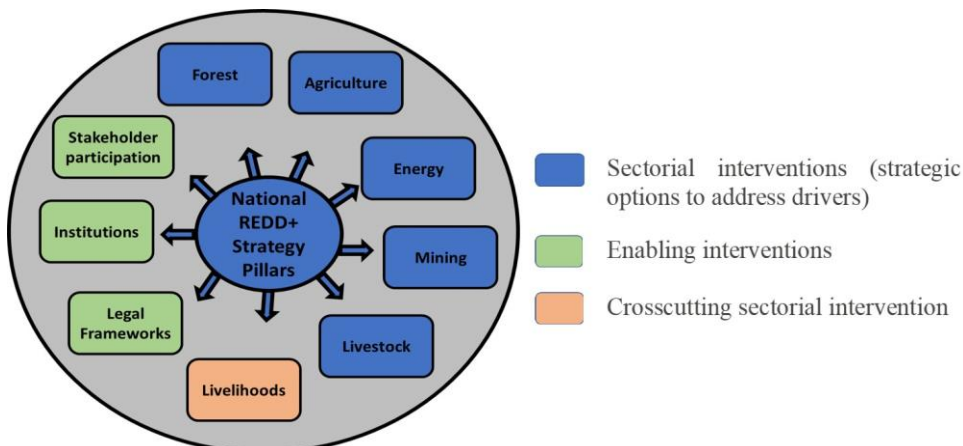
Forest

Agriculture

Stakeholder participation

Energy

National REDD+ Strategy Pillars

Institutions

Mining

Legal Frameworks

Livestock

Livelihoods

Sectorial interventions (strategic options to address drivers)

Enabling interventions

Crosscutting sectorial intervention